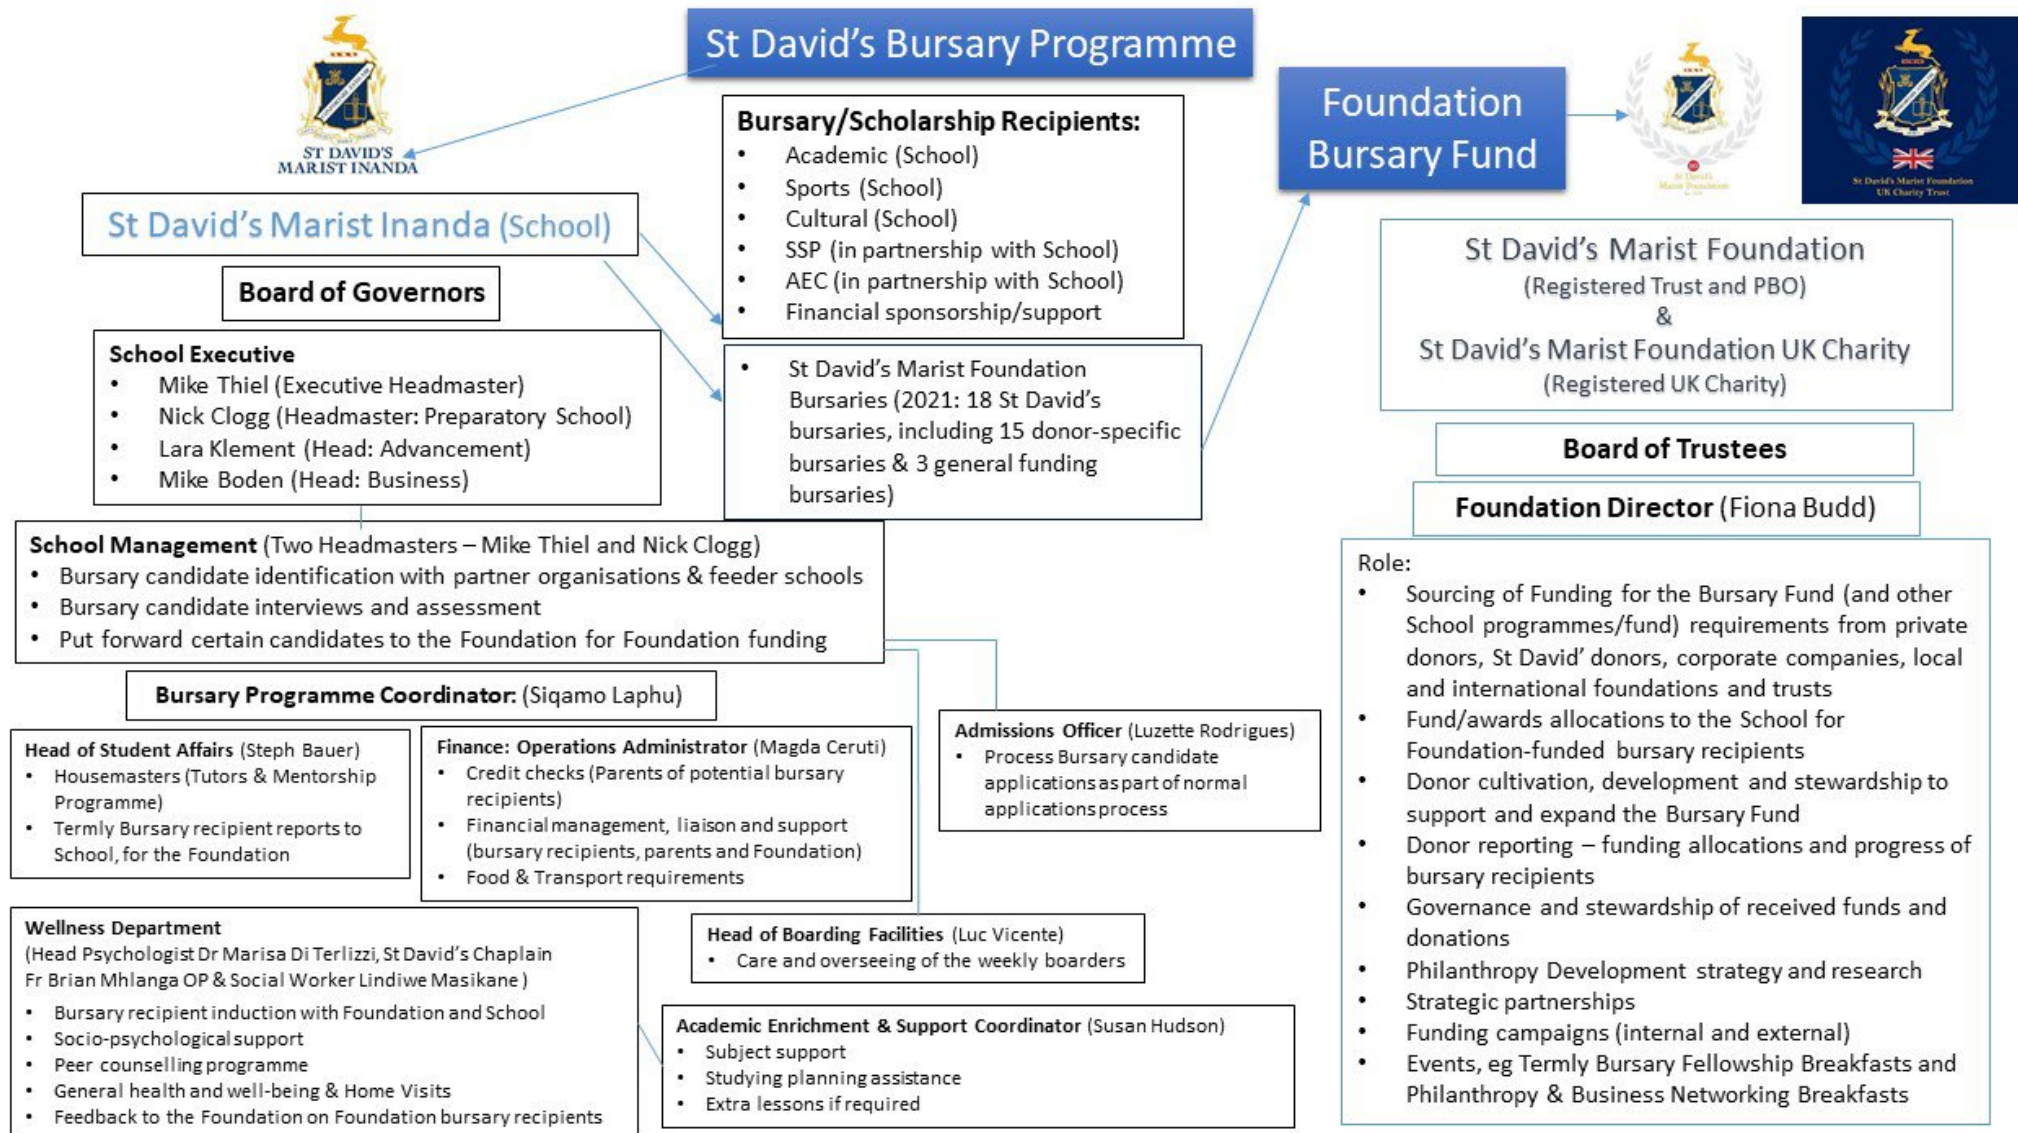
St David's Bursary Programme

ST DAVID'S
MARIST INANDA

St David's Marist Inanda (School)

Board of Governors

School Executive
- Mike Thiel (Executive Headmaster)
- Nick Clogg (Headmaster: Preparatory School)
- Lara Klement (Head: Advancement)
- Mike Boden (Head: Business)

Bursary/Scholarship Recipients:
- Academic (School)
- Sports (School)
- Cultural (School)
- SSP (in partnership with School)
- AEC (in partnership with School)
- Financial sponsorship/support

- St David's Marist Foundation Bursaries (2021: 18 St David's bursaries, including 15 donor-specific bursaries & 3 general funding bursaries)

Foundation Bursary Fund

St David's Marist Foundation

St David's Marist Foundation UK Charity Trust

St David's Marist Foundation
(Registered Trust and PBO)
&
St David's Marist Foundation UK Charity
(Registered UK Charity)

Board of Trustees

Foundation Director (Fiona Budd)

Role:
- Sourcing of Funding for the Bursary Fund (and other School programmes/fund) requirements from private donors, St David' donors, corporate companies, local and international foundations and trusts
- Fund/awards allocations to the School for Foundation-funded bursary recipients
- Donor cultivation, development and stewardship to support and expand the Bursary Fund
- Donor reporting – funding allocations and progress of bursary recipients
- Governance and stewardship of received funds and donations
- Philanthropy Development strategy and research
- Strategic partnerships
- Funding campaigns (internal and external)
- Events, eg Termly Bursary Fellowship Breakfasts and Philanthropy & Business Networking Breakfasts

School Management (Two Headmasters – Mike Thiel and Nick Clogg)
- Bursary candidate identification with partner organisations & feeder schools
- Bursary candidate interviews and assessment
- Put forward certain candidates to the Foundation for Foundation funding

Bursary Programme Coordinator: (Siqamo Laphu)

Head of Student Affairs (Steph Bauer)
- Housemasters (Tutors & Mentorship Programme)
- Termly Bursary recipient reports to School, for the Foundation

Finance: Operations Administrator (Magda Ceruti)
- Credit checks (Parents of potential bursary recipients)
- Financial management, liaison and support (bursary recipients, parents and Foundation)
- Food & Transport requirements

Admissions Officer (Luzette Rodrigues)
- Process Bursary candidate applications as part of normal applications process

Wellness Department
(Head Psychologist Dr Marisa Di Terlizzi, St David's Chaplain Fr Brian Mhlanga OP & Social Worker Lindiwe Masikane)
- Bursary recipient induction with Foundation and School
- Socio-psychological support
- Peer counselling programme
- General health and well-being & Home Visits
- Feedback to the Foundation on Foundation bursary recipients

Head of Boarding Facilities (Luc Vicente)
- Care and overseeing of the weekly boarders

Academic Enrichment & Support Coordinator (Susan Hudson)
- Subject support
- Studying planning assistance
- Extra lessons if required